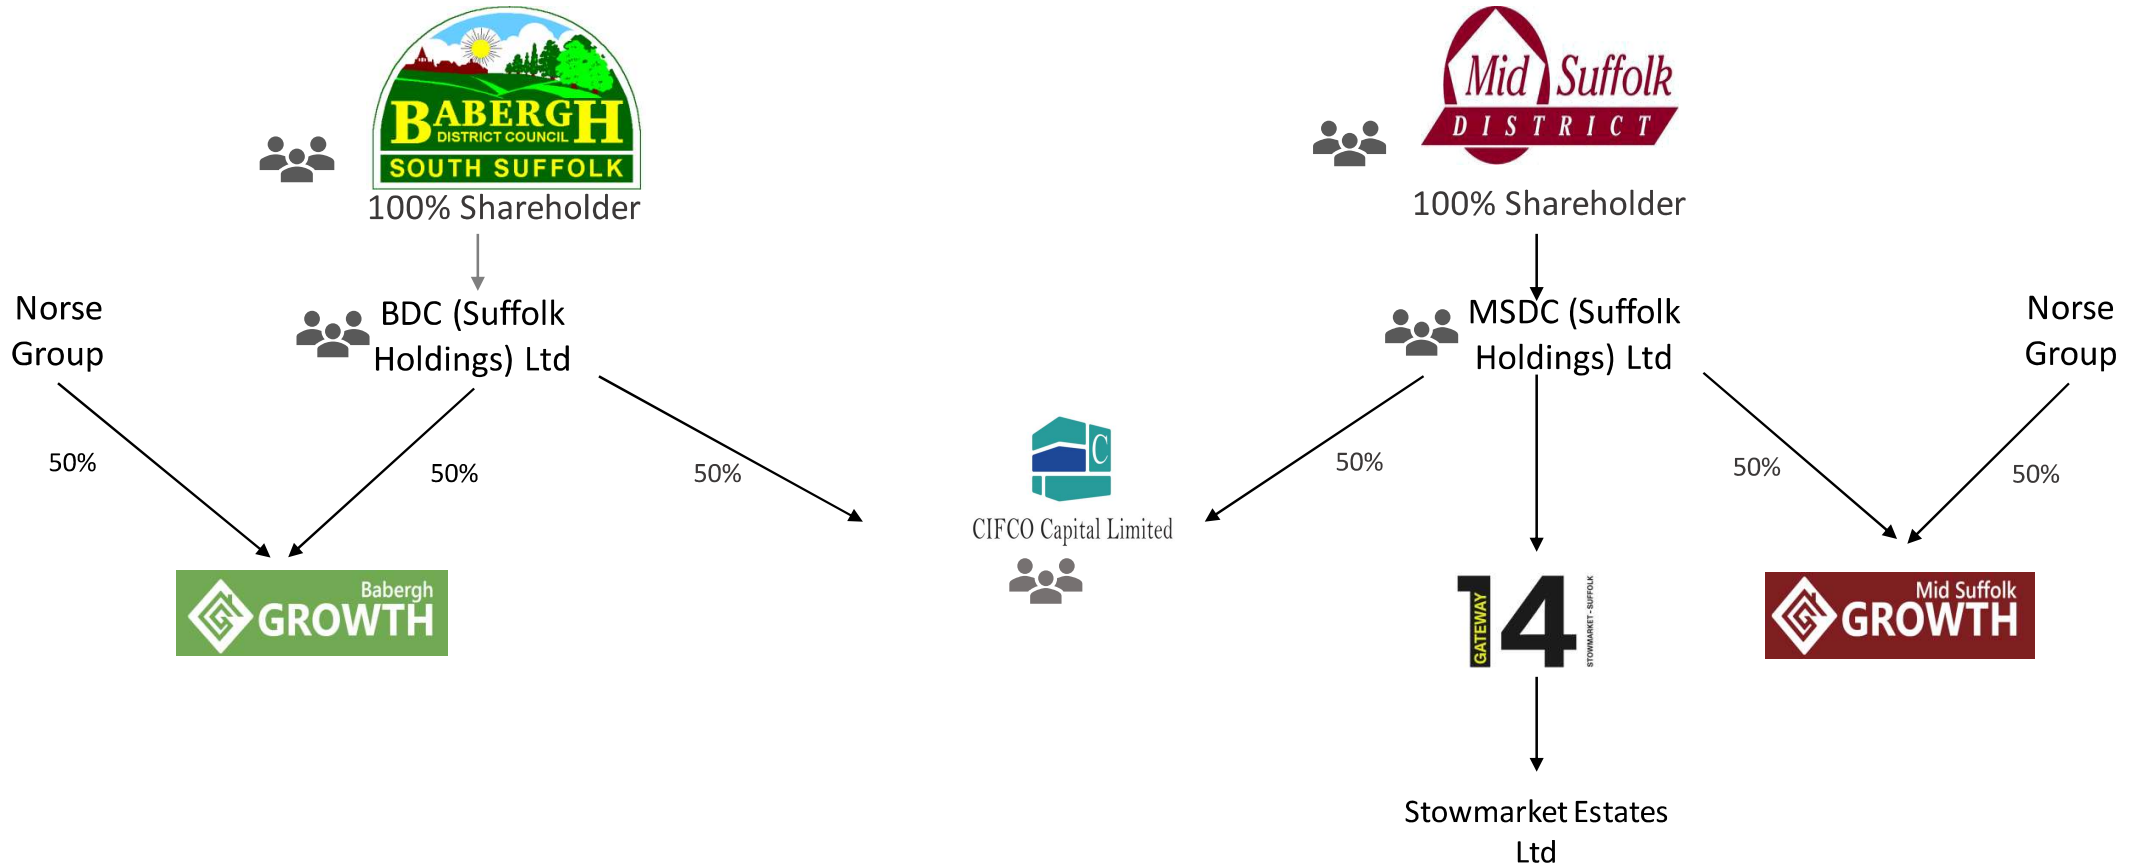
BABERGH DISTRICT COUNCIL SOUTH SUFFOLK

100% Shareholder

Mid Suffolk DISTRICT

100% Shareholder

Norse Group

BDC (Suffolk Holdings) Ltd

MSDC (Suffolk Holdings) Ltd

Norse Group

50%

50%

50%

50%

50%

50%

C

CIFCO Capital Limited

Babergh GROWTH

GATEWAY 14 STOWMARKET · SUFFOLK

Mid Suffolk GROWTH

Stowmarket Estates Ltd